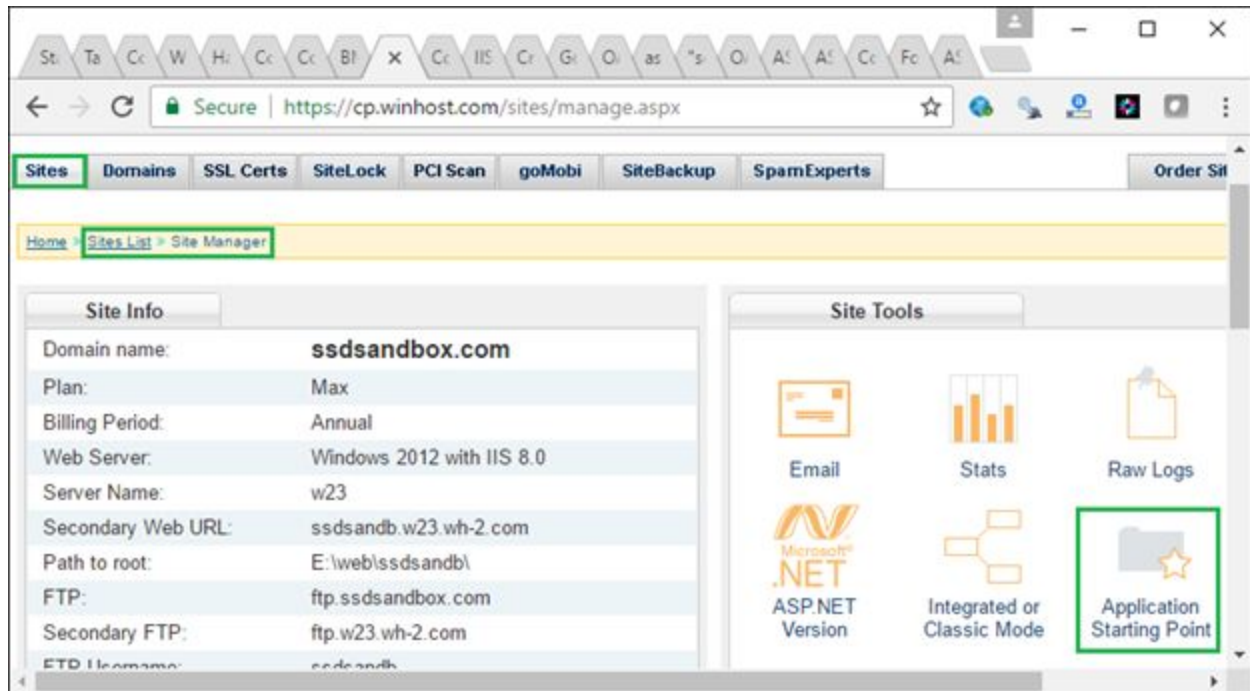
St Ta Cc W H Cc Cc BI × Cc IIS Cr G O as "s O A! A! Cc Fc A!

Secure | https://cp.winhost.com/sites/manage.aspx

Sites Domains SSL Certs SiteLock PCI Scan goMobi SiteBackup SpamExperts Order Sit

Home > Sites List > Site Manager

Site Info

| | |
|---|---|
| Domain name: | ssdsandbox.com |
| Plan: | Max |
| Billing Period: | Annual |
| Web Server: | Windows 2012 with IIS 8.0 |
| Server Name: | w23 |
| Secondary Web URL: | ssdsandb.w23.wh-2.com |
| Path to root: | E:\web\ssdsandb\ |
| FTP: | ftp.ssdsandbox.com |
| Secondary FTP: | ftp.w23.wh-2.com |
| FTP Username: | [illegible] |

Site Tools

Email
Stats
Raw Logs
Microsoft .NET
ASP.NET Version
Integrated or Classic Mode
Application Starting Point